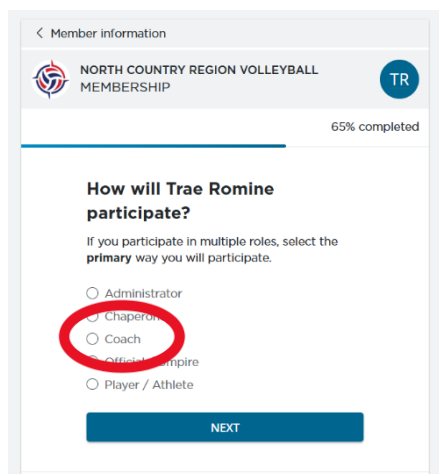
< Member information

NORTH COUNTRY REGION VOLLEYBALL
MEMBERSHIP

TR

65% completed

How will Trae Romine participate?

If you participate in multiple roles, select the **primary** way you will participate.

Administrator
Chaperon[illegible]
Coach
Offici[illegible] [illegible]mpire
Player / Athlete

NEXT